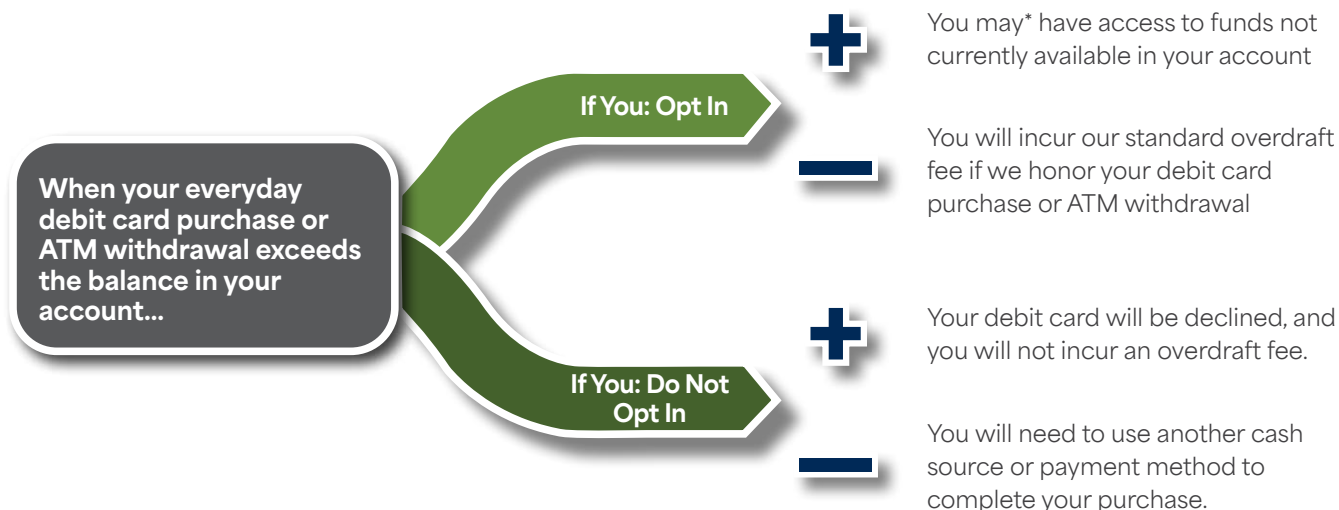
When your everyday debit card purchase or ATM withdrawal exceeds the balance in your account...

If You: Opt In

You may* have access to funds not currently available in your account

You will incur our standard overdraft fee if we honor your debit card purchase or ATM withdrawal

If You: Do Not Opt In

Your debit card will be declined, and you will not incur an overdraft fee.

You will need to use another cash source or payment method to complete your purchase.